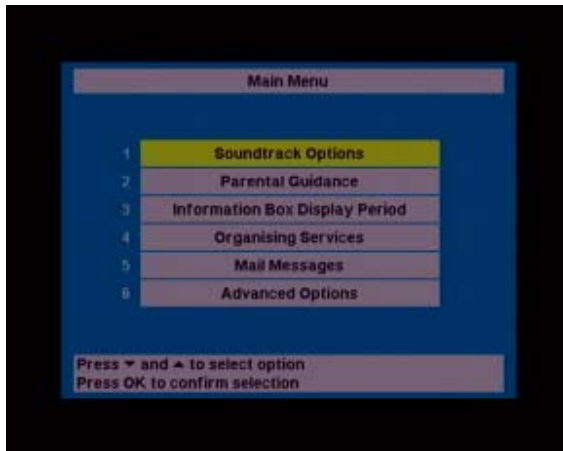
Main Menu

1 Soundtrack Options
2 Parental Guidance
3 Information Box Display Period
4 Organising Services
5 Mail Messages
6 Advanced Options

Press ▼ and ▲ to select option
Press OK to confirm selection